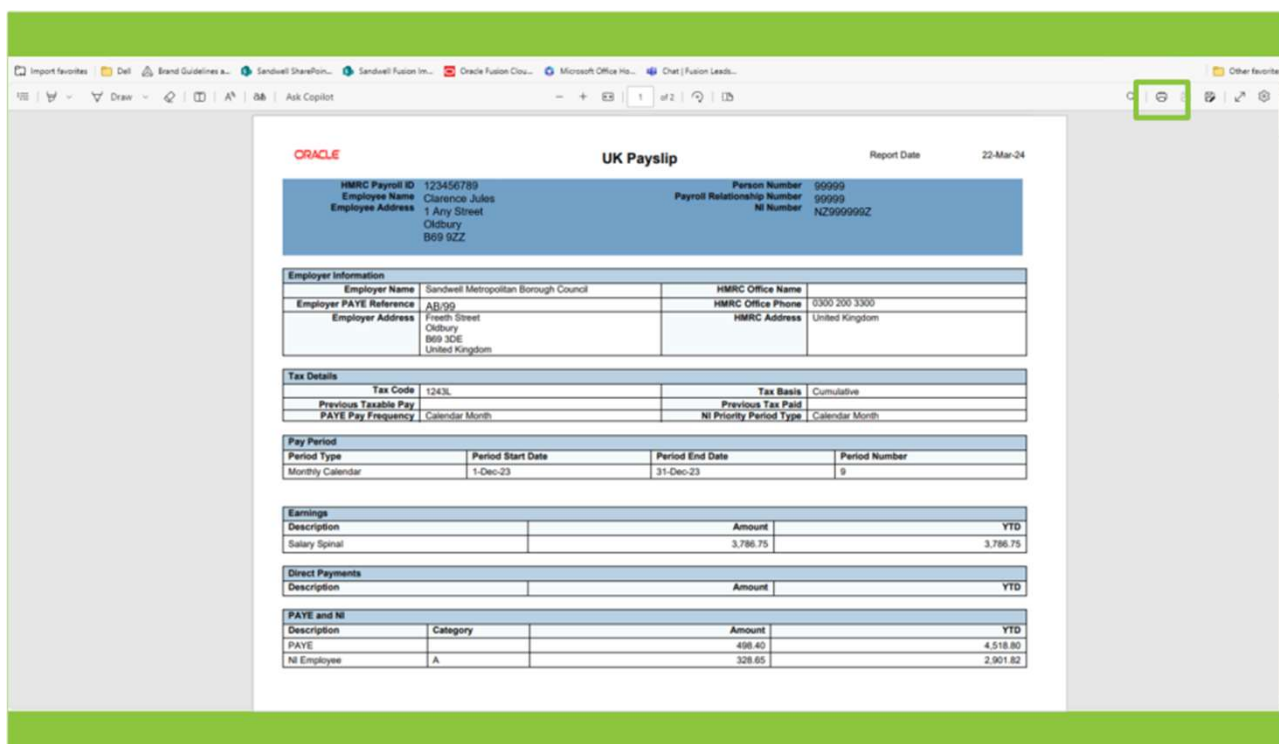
Import favorites | Dell | Brand Guidelines a... | Sandwell SharePoin... | Sandwell Fusion Im... | Oracle Fusion Clou... | Microsoft Office Ho... | Chat | Fusion Leads... | Other favorites

Draw | Ask Copilot | 1 | of 2

ORACLE

UK Payslip

Report Date 22-Mar-24

HMRC Payroll ID 123456789
Employee Name Clarence Jules
Employee Address 1 Any Street
Oldbury
B69 9ZZ

Person Number 99999
Payroll Relationship Number 99999
NI Number NZ999999Z

| Employer Information | | | |
|---|---|---|---|
| Employer Name | Sandwell Metropolitan Borough Council | HMRC Office Name | |
| Employer PAYE Reference | AB/99 | HMRC Office Phone | 0300 200 3300 |
| Employer Address | Freeth Street Oldbury B69 3DE United Kingdom | HMRC Address | United Kingdom |

| Tax Details | | | |
|---|---|---|---|
| Tax Code | 1243L | Tax Basis | Cumulative |
| Previous Taxable Pay | | Previous Tax Paid | |
| PAYE Pay Frequency | Calendar Month | NI Priority Period Type | Calendar Month |

Pay Period

| Period Type | Period Start Date | Period End Date | Period Number |
|---|---|---|---|
| Monthly Calendar | 1-Dec-23 | 31-Dec-23 | 9 |

Earnings

| Description | Amount | YTD |
|---|---|---|
| Salary Spinal | 3,786.75 | 3,786.75 |

Direct Payments

| Description | Amount | YTD |
|---|---|---|

PAYE and NI

| Description | Category | Amount | YTD |
|---|---|---|---|
| PAYE | | 498.40 | 4,518.80 |
| NI Employee | A | 328.65 | 2,901.82 |